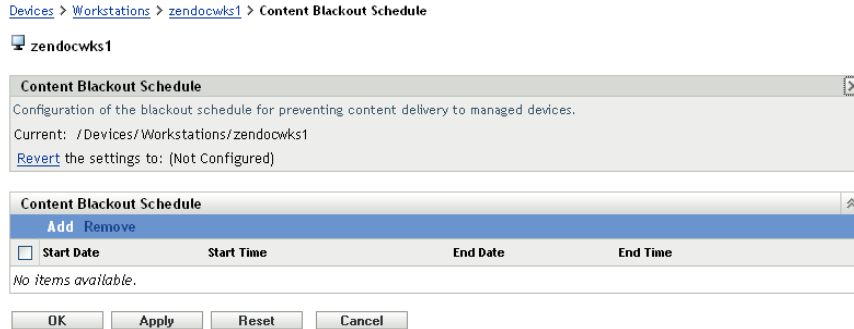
Devices > Workstations > zendocwks1 > Content Blackout Schedule

zendocwks1

Content Blackout Schedule

Configuration of the blackout schedule for preventing content delivery to managed devices.

Current: /Devices/Workstations/zendocwks1

Revert the settings to: (Not Configured)

Content Blackout Schedule

Add Remove

| Start Date | Start Time | End Date | End Time |
|---|---|---|---|
| No items available. | | | |

OK Apply Reset Cancel